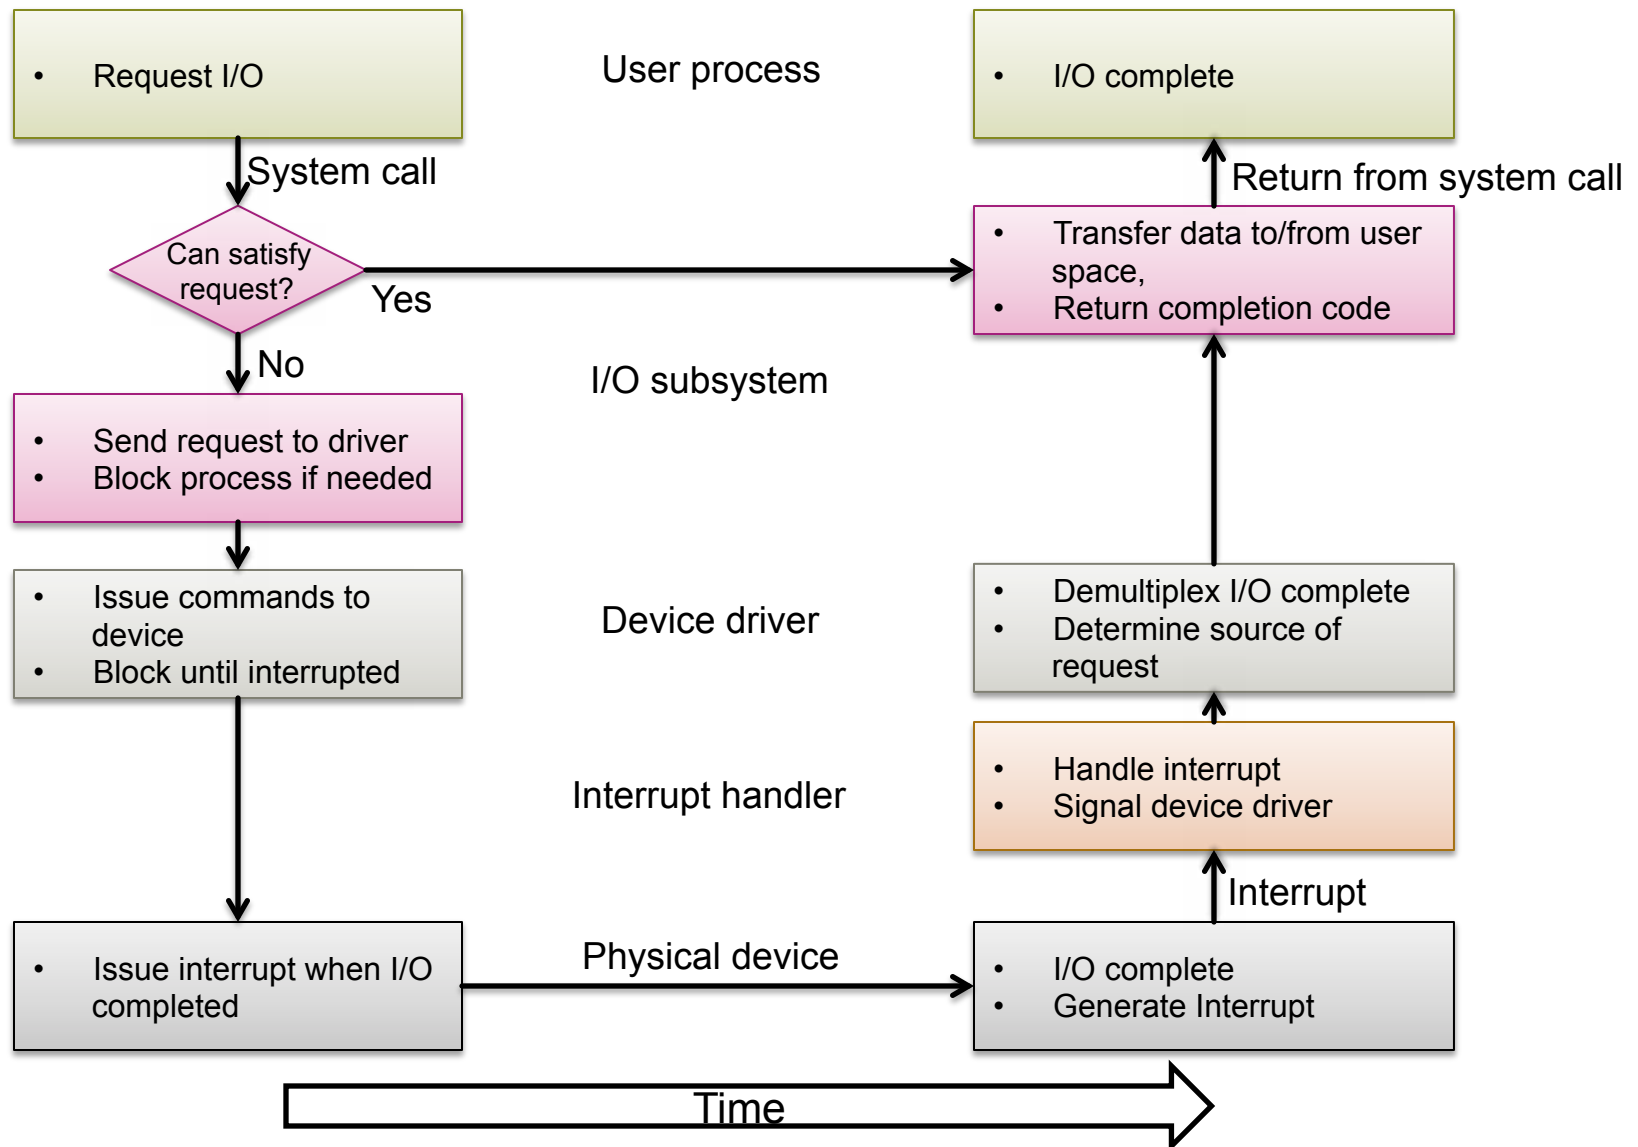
• Request I/O

User process

• I/O complete

System call

Return from system call

Can satisfy request?

Yes

• Transfer data to/from user space,
• Return completion code

No

I/O subsystem

• Send request to driver
• Block process if needed

• Issue commands to device
• Block until interrupted

Device driver

• Demultiplex I/O complete
• Determine source of request

Interrupt handler

• Handle interrupt
• Signal device driver

Interrupt

• Issue interrupt when I/O completed

Physical device

• I/O complete
• Generate Interrupt

Time